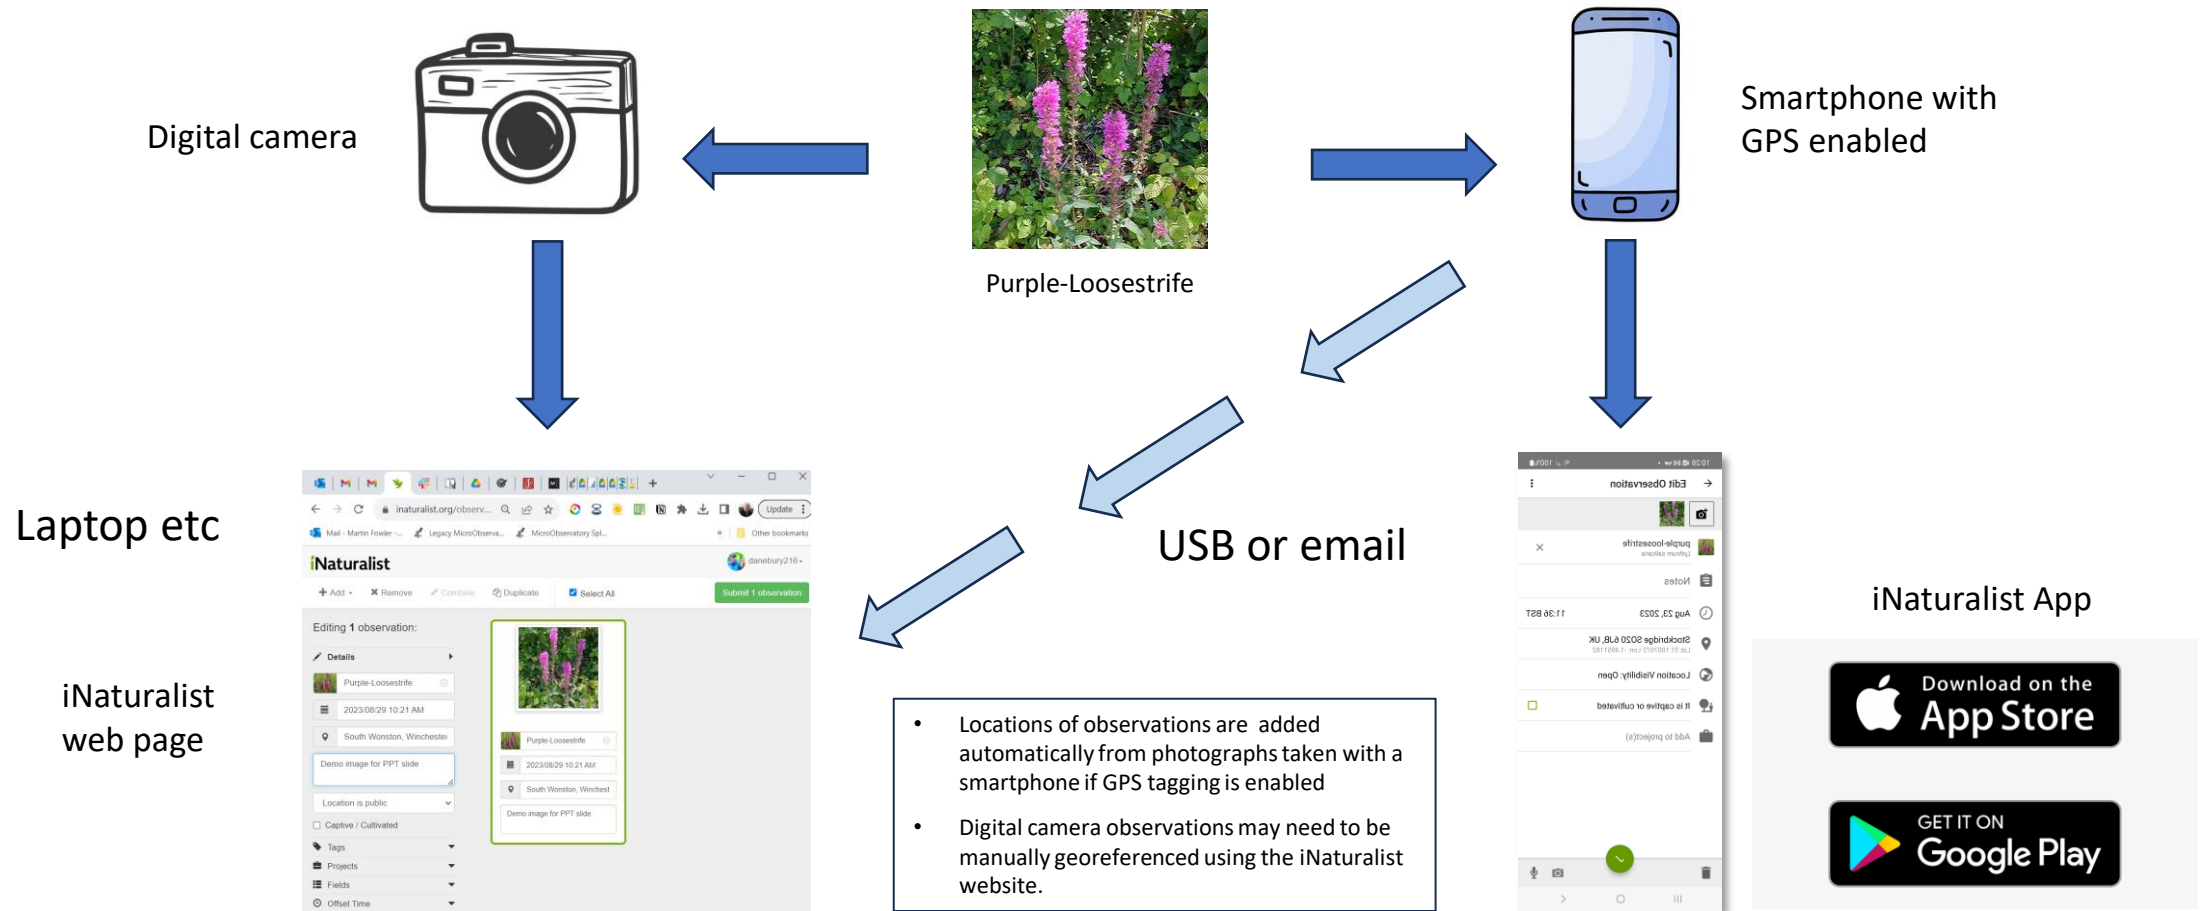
Digital camera

Purple-Loosestrife

Smartphone with GPS enabled

Laptop etc

iNaturalist web page

USB or email

iNaturalist App

iNaturalist

+ Add · ✖ Remove · Combine · Duplicate · Select All · Submit 1 observation

Editing 1 observation:

Details

Purple-Loosestrife

2023/08/29 10:21 AM

South Wonston, Winchester

Demo image for PPT slide

Location is public

Captive / Cultivated

Tags

Projects

Fields

Offset Time

Purple-Loosestrife

2023/08/29 10:21 AM

South Wonston, Winchest

Demo image for PPT slide

Edit Observation

purple-loosestrife

Notes

Aug 23, 2023 11:36 BST

Stockbridge SO20 6JB, UK

Location Visibility: Open

It is captive or cultivated

Add to project(s)

- Locations of observations are added automatically from photographs taken with a smartphone if GPS tagging is enabled
- Digital camera observations may need to be manually georeferenced using the iNaturalist website.

Download on the App Store

GET IT ON Google Play